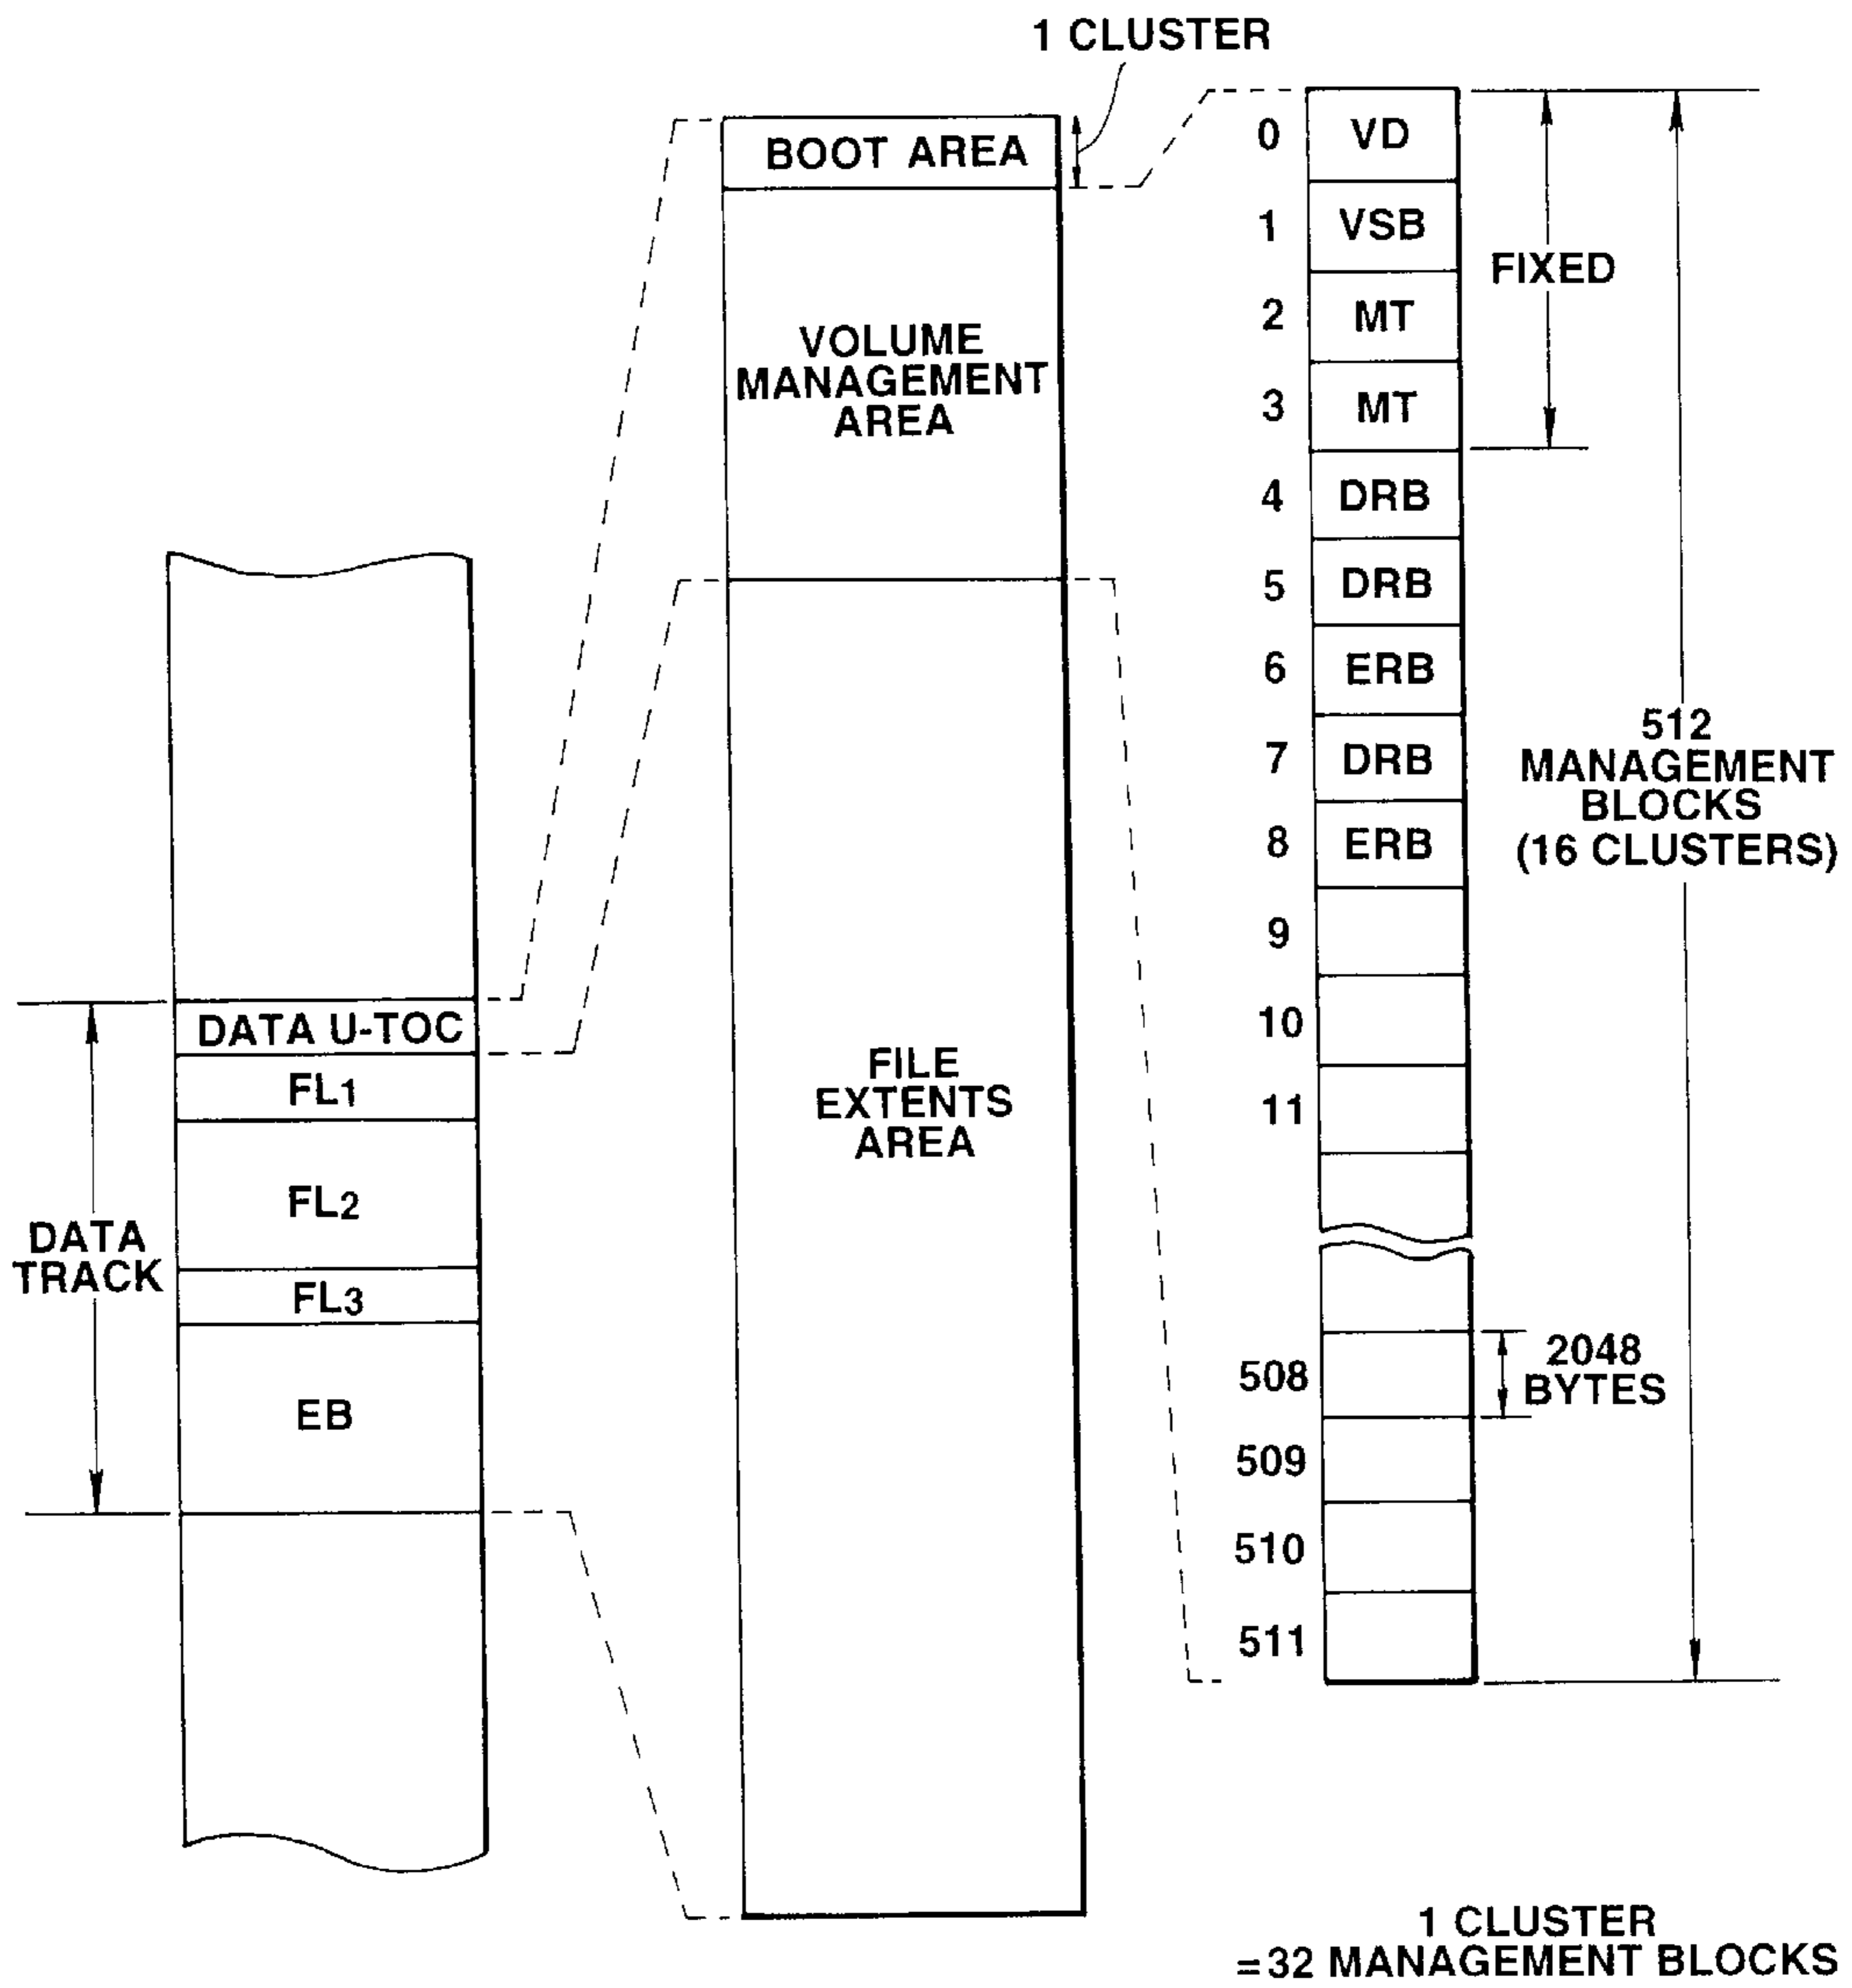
1 CLUSTER

BOOT AREA

VOLUME MANAGEMENT AREA

FILE EXTENTS AREA

0 VD
1 VSB
2 MT
3 MT
4 DRB
5 DRB
6 ERB
7 DRB
8 ERB
9
10
11

508
509
510
511

FIXED

512 MANAGEMENT BLOCKS (16 CLUSTERS)

2048 BYTES

DATA TRACK

DATA U-TOC
$FL_1$
$FL_2$
$FL_3$
EB

1 CLUSTER =32 MANAGEMENT BLOCKS